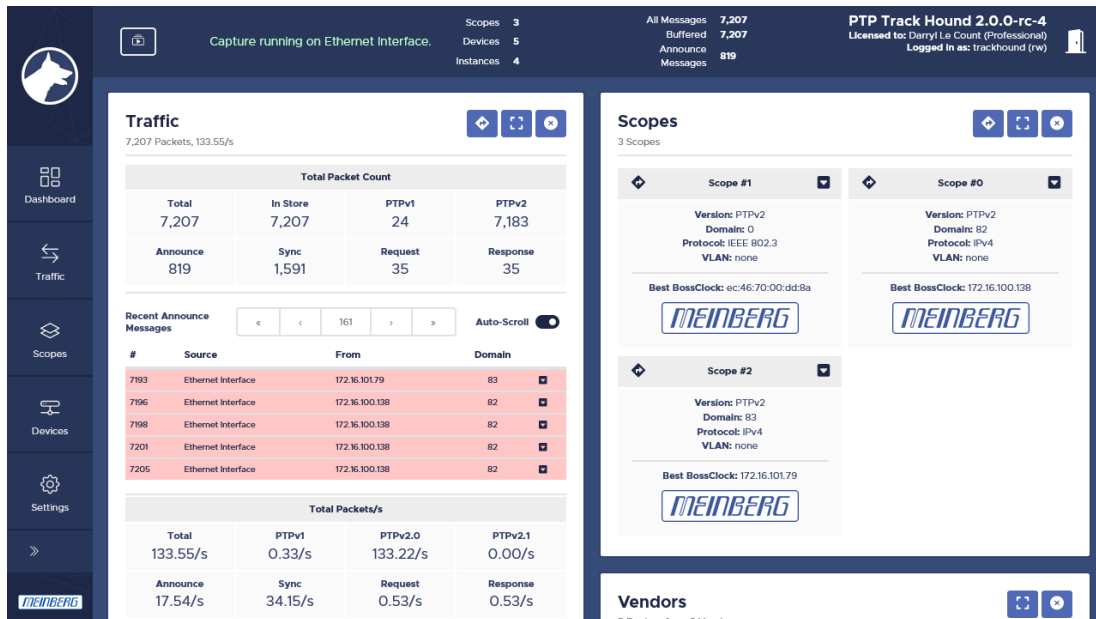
Dashboard

Traffic

Scopes

Devices

Settings

»

MEINBERG

Capture running on Ethernet Interface.

Scopes 3
Devices 5
Instances 4

All Messages 7,207
Buffered 7,207
Announce Messages 819

PTP Track Hound 2.0.0-rc-4
Licensed to: Darryl Le Count (Professional)
Logged in as: trackhound (rw)

Traffic
7,207 Packets, 133.55/s

| Total Packet Count | | | |
|---|---|---|---|
| Total 7,207 | In Store 7,207 | PTPv1 24 | PTPv2 7,183 |
| Announce 819 | Sync 1,591 | Request 35 | Response 35 |

Recent Announce Messages « ‹ 161 › » Auto-Scroll

| # | Source | From | Domain |
|---|---|---|---|
| 7193 | Ethernet Interface | 172.16.101.79 | 83 |
| 7196 | Ethernet Interface | 172.16.100.138 | 82 |
| 7198 | Ethernet Interface | 172.16.100.138 | 82 |
| 7201 | Ethernet Interface | 172.16.100.138 | 82 |
| 7205 | Ethernet Interface | 172.16.100.138 | 82 |

| Total Packets/s | | | |
|---|---|---|---|
| Total 133.55/s | PTPv1 0.33/s | PTPv2.0 133.22/s | PTPv2.1 0.00/s |
| Announce 17.54/s | Sync 34.15/s | Request 0.53/s | Response 0.53/s |

Scopes
3 Scopes

Scope #1
Version: PTPv2
Domain: 0
Protocol: IEEE 802.3
VLAN: none
Best BossClock: ec:46:70:00:dd:8a
MEINBERG

Scope #0
Version: PTPv2
Domain: 82
Protocol: IPv4
VLAN: none
Best BossClock: 172.16.100.138
MEINBERG

Scope #2
Version: PTPv2
Domain: 83
Protocol: IPv4
VLAN: none
Best BossClock: 172.16.101.79
MEINBERG

Vendors